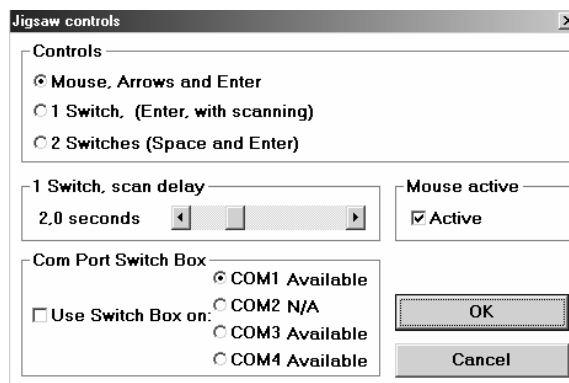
Jigsaw controls

Controls
Mouse, Arrows and Enter
1 Switch, (Enter, with scanning)
2 Switches (Space and Enter)

1 Switch, scan delay
2,0 seconds

Mouse active
Active

Com Port Switch Box
Use Switch Box on:
COM1 Available
COM2 N/A
COM3 Available
COM4 Available

OK
Cancel